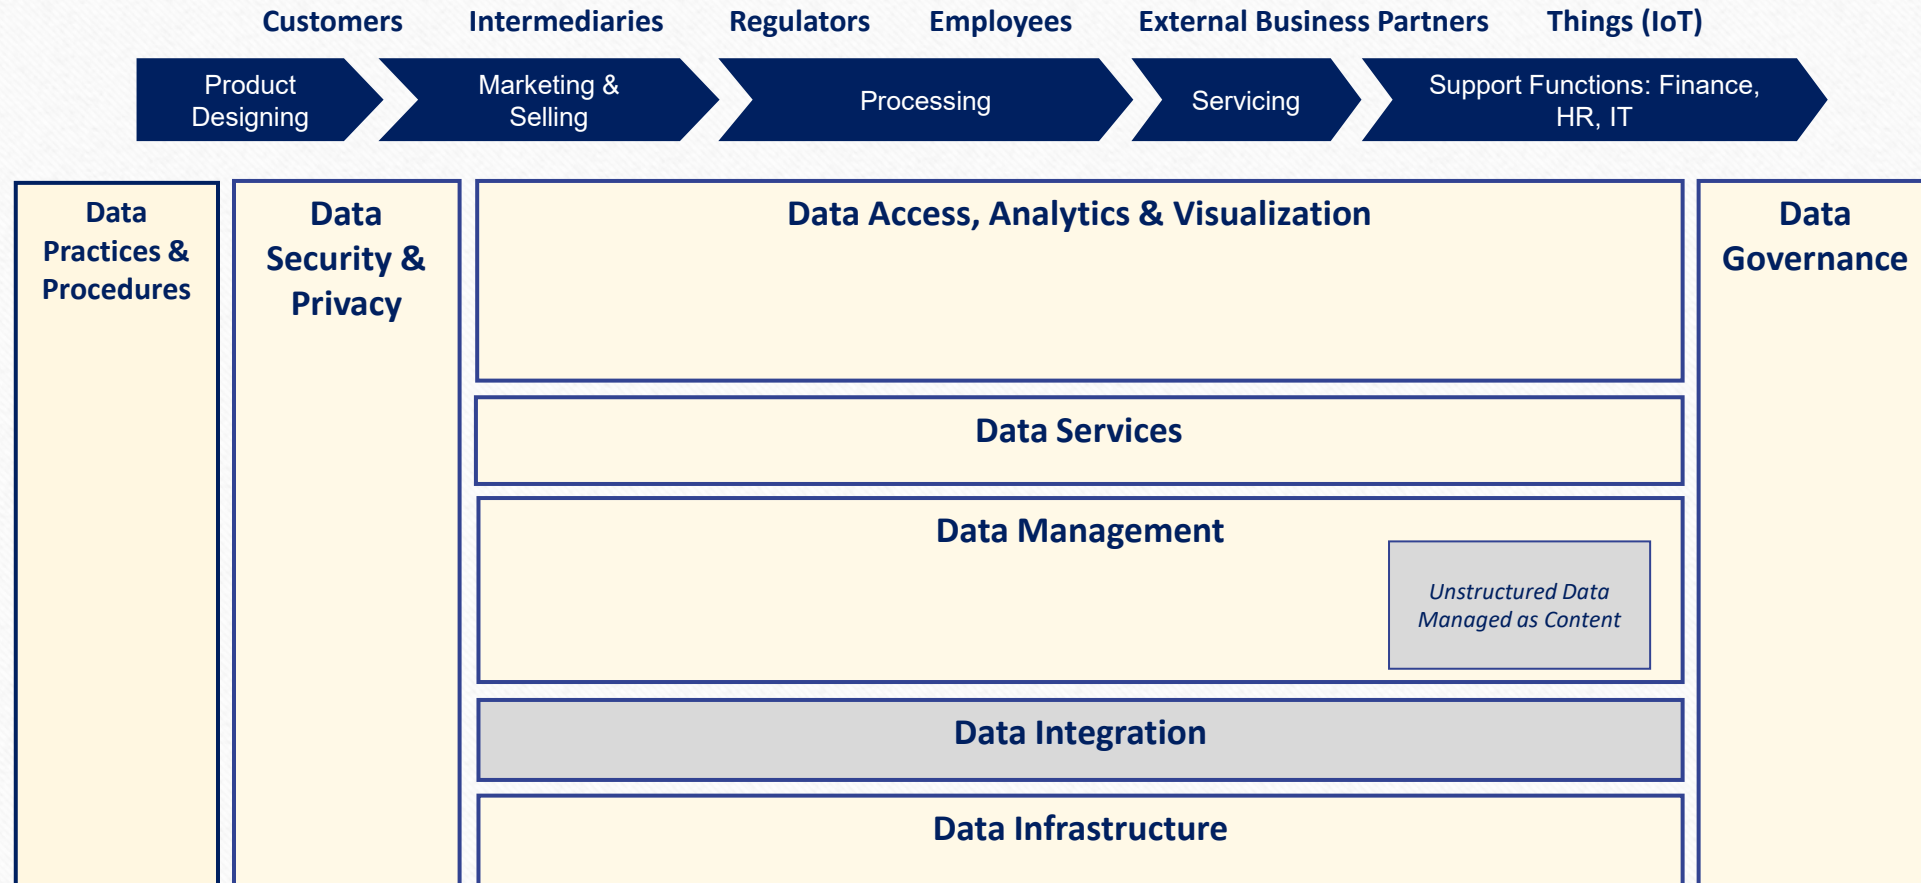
Customers Intermediaries Regulators Employees External Business Partners Things (IoT)

Product Designing

Marketing & Selling

Processing

Servicing

Support Functions: Finance, HR, IT

Data Practices & Procedures

Data Security & Privacy

Data Access, Analytics & Visualization

Data Services

Data Management

Unstructured Data Managed as Content

Data Integration

Data Infrastructure

Data Governance